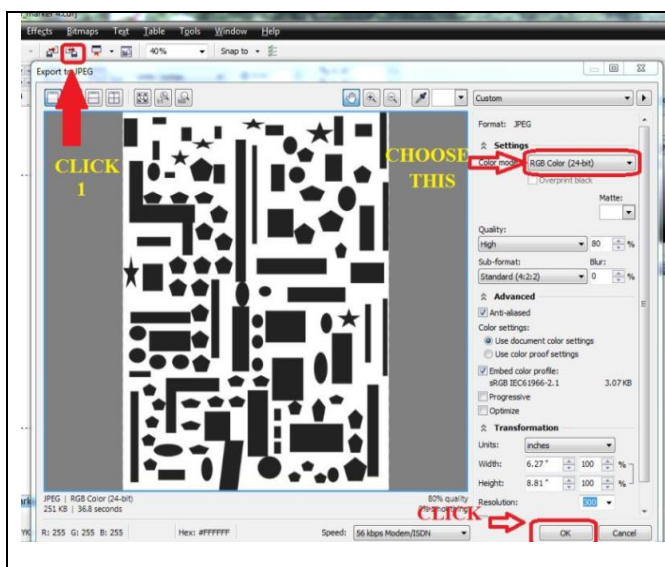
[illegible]marker 4.cdr]

Effects Bitmaps Text Table Tools Window Help

40% Snap to

Export to JPEG

Custom

CLICK 1

CHOOSE THIS

Format: JPEG

Settings

Color mode: RGB Color (24-bit)

Overprint black

Matte:

Quality:

High 80 %

Sub-format: Blur:

Standard (4:2:2) 0 %

Advanced

Anti-aliased

Color settings:

Use document color settings

Use color proof settings

Embed color profile:

sRGB IEC61966-2.1 3.07 KB

Progressive

Optimize

Transformation

Units: inches

Width: 6.27" 100 %

Height: 8.81" 100 %

Resolution: 300

JPEG | RGB Color (24-bit)

251 KB | 36.8 seconds

80% quality

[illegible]

CLICK

R: 255 G: 255 B: 255

Hex: #FFFFFF

Speed: 56 kbps Modem/ISDN

OK

Cancel